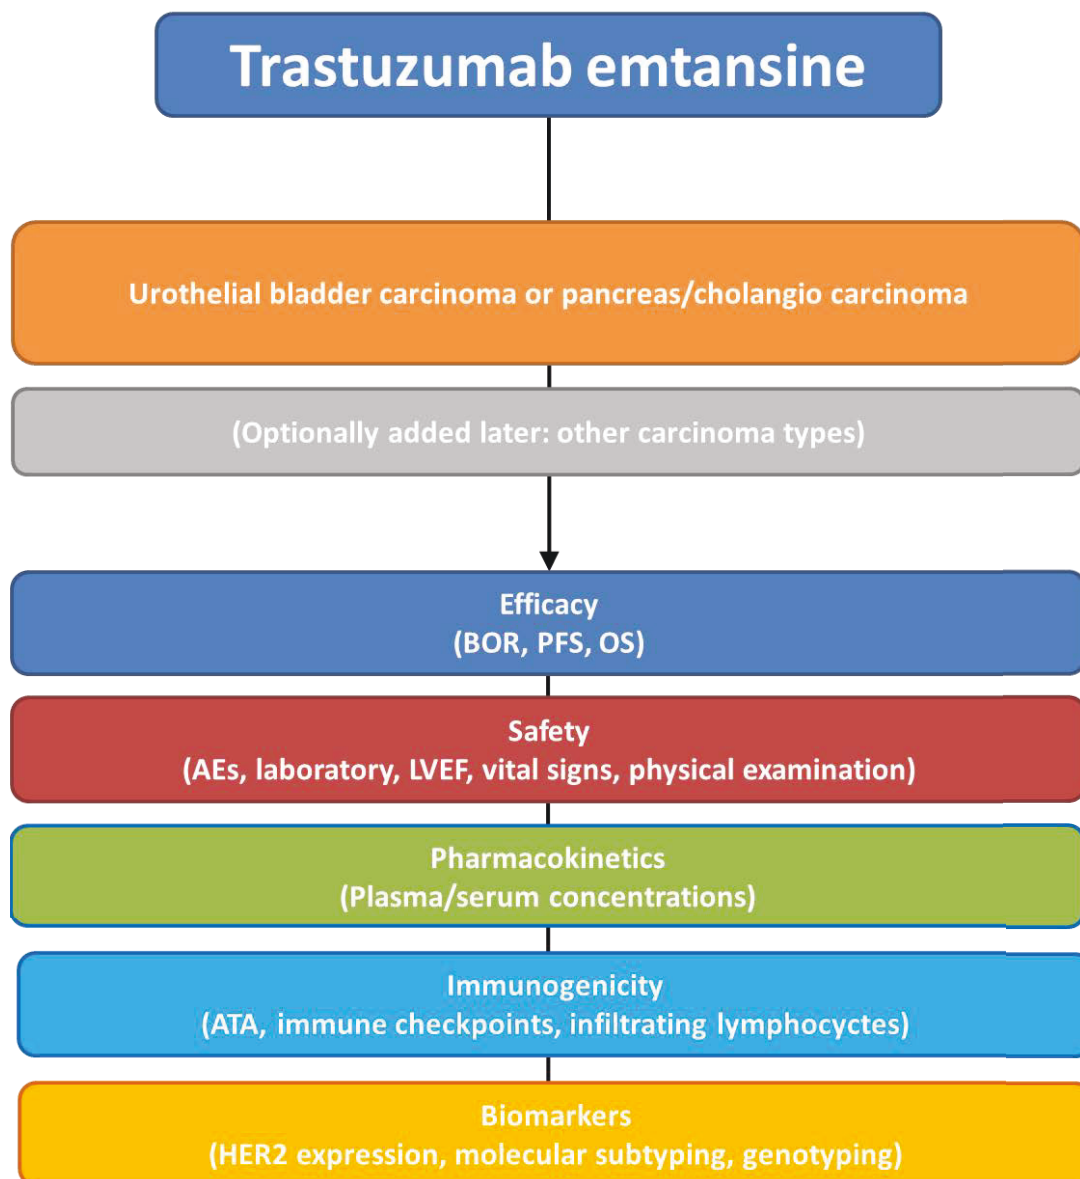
Trastuzumab emtansine

Urothelial bladder carcinoma or pancreas/cholangio carcinoma

(Optionally added later: other carcinoma types)

Efficacy
(BOR, PFS, OS)

Safety
(AEs, laboratory, LVEF, vital signs, physical examination)

Pharmacokinetics
(Plasma/serum concentrations)

Immunogenicity
(ATA, immune checkpoints, infiltrating lymphocytes)

Biomarkers
(HER2 expression, molecular subtyping, genotyping)